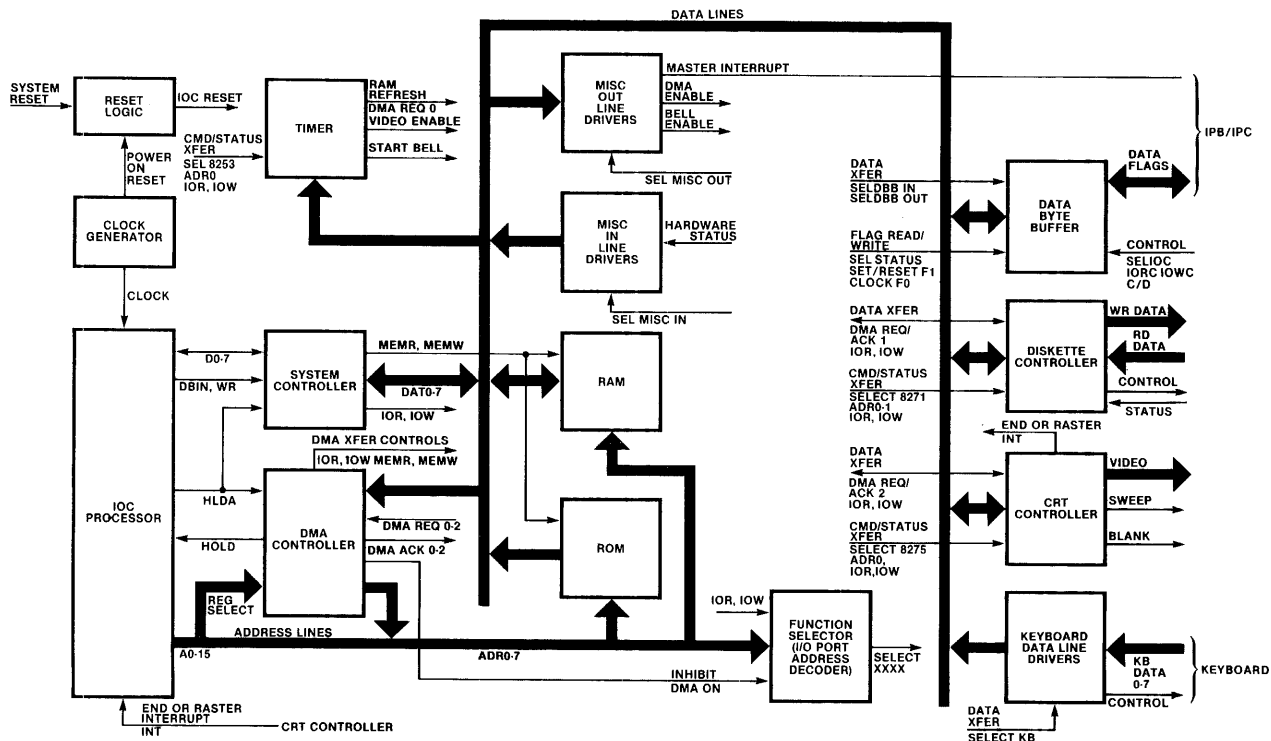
DATA LINES

SYSTEM RESET

RESET LOGIC

IOC RESET

POWER ON RESET

CLOCK GENERATOR

CLOCK

CMD/STATUS XFER
SEL 8253
ADR0
IOR, IOW

TIMER

RAM REFRESH
DMA REQ 0
VIDEO ENABLE
START BELL

MISC OUT LINE DRIVERS

MASTER INTERRUPT
DMA ENABLE
BELL ENABLE

SEL MISC OUT

MISC IN LINE DRIVERS

HARDWARE STATUS

SEL MISC IN

IPB/IPC

DATA XFER
SELDBB IN
SELDBB OUT

FLAG READ/WRITE
SEL STATUS
SET/RESET F1
CLOCK F0

DATA BYTE BUFFER

DATA FLAGS

CONTROL
SELIOC
IORC IOWC
C/D

DATA XFER
DMA REQ/ ACK 1
IOR, IOW

CMD/STATUS XFER
SELECT 8271
ADR0-1
IOR, IOW

DISKETTE CONTROLLER

WR DATA
RD DATA
CONTROL
STATUS

END OR RASTER INT

DATA XFER
DMA REQ/ ACK 2
IOR, IOW

CMD/STATUS XFER
SELECT 8275
ADR0,
IOR,IOW

CRT CONTROLLER

VIDEO
SWEEP
BLANK

IOC PROCESSOR

D0-7
DBIN, WR

SYSTEM CONTROLLER

MEMR, MEMW
DAT0-7
IOR, IOW

RAM

DMA XFER CONTROLS
IOR, IOW MEMR, MEMW

HLDA
HOLD

DMA CONTROLLER

DMA REQ 0-2
DMA ACK 0-2

ROM

REG SELECT

ADDRESS LINES
A0-15
ADR0-7

IOR, IOW

FUNCTION SELECTOR (I/O PORT ADDRESS DECODER)

SELECT XXXX

INHIBIT DMA ON

KEYBOARD DATA LINE DRIVERS

KB DATA 0-7
CONTROL

KEYBOARD

DATA XFER
SELECT KB

END OR RASTER INTERRUPT INT
CRT CONTROLLER